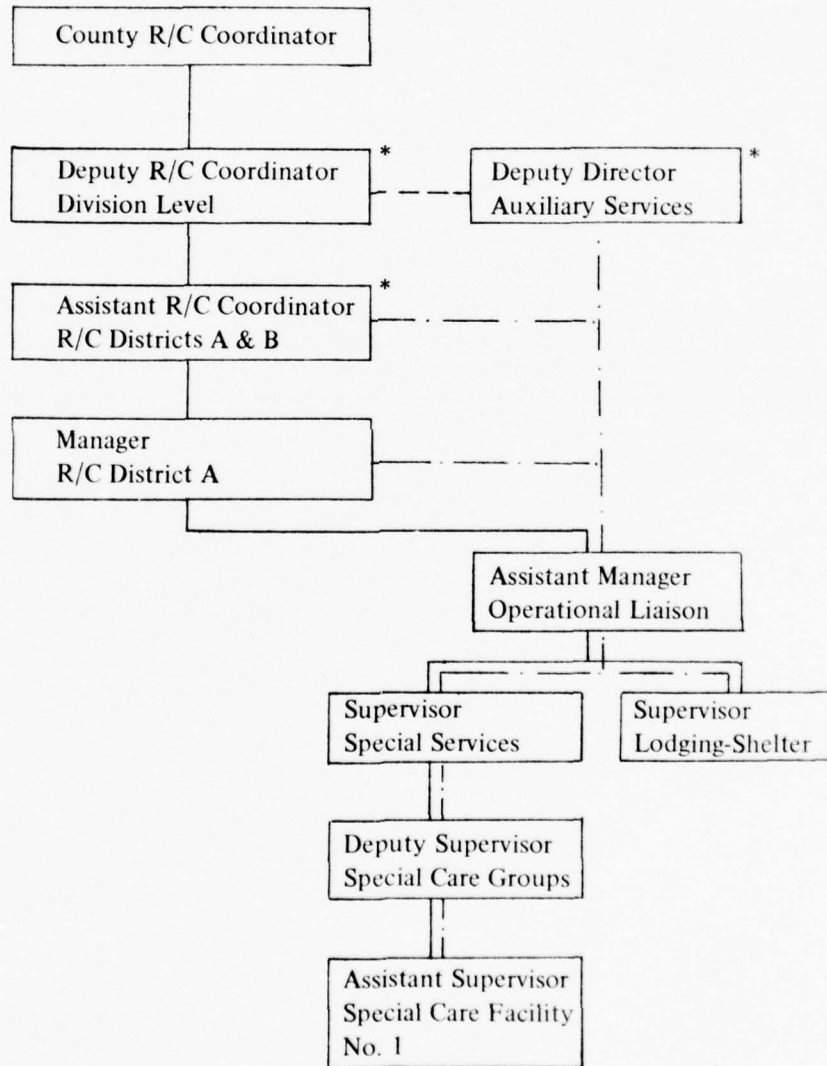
County R/C Coordinator

Deputy R/C Coordinator
Division Level *

Deputy Director
Auxiliary Services *

Assistant R/C Coordinator
R/C Districts A & B *

Manager
R/C District A

Assistant Manager
Operational Liaison

Supervisor
Special Services

Supervisor
Lodging-Shelter

Deputy Supervisor
Special Care Groups

Assistant Supervisor
Special Care Facility
No. 1